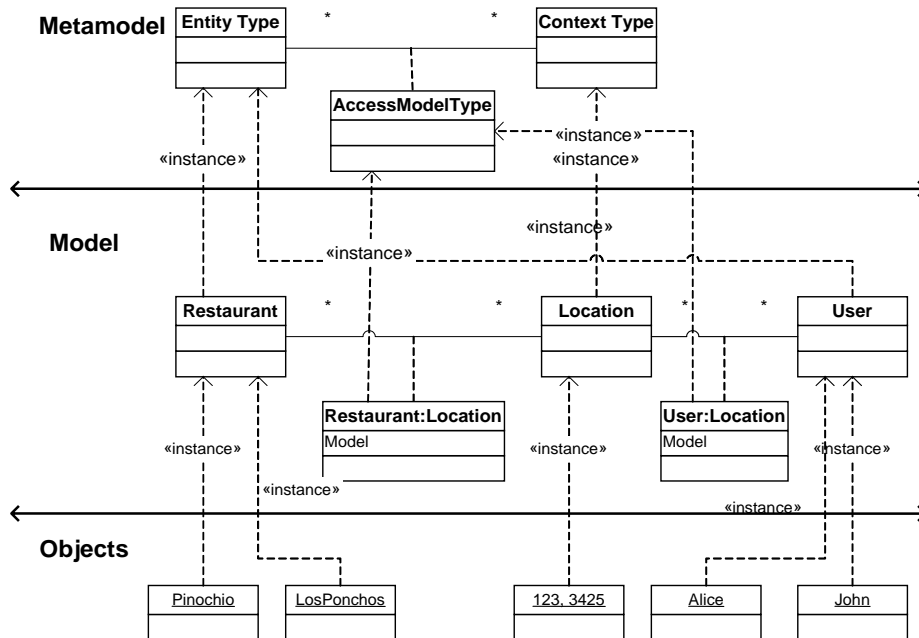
Metamodel

Entity Type

*

*

Context Type

AccessModelType

«instance»

«instance»

«instance»

«instance»

Model

«instance»

Restaurant

*

*

Location

*

*

User

Restaurant:Location

Model

User:Location

Model

«instance»

«instance»

«instance»

«instance»

«instance»

Objects

Pinochio

LosPonchos

123, 3425

Alice

John